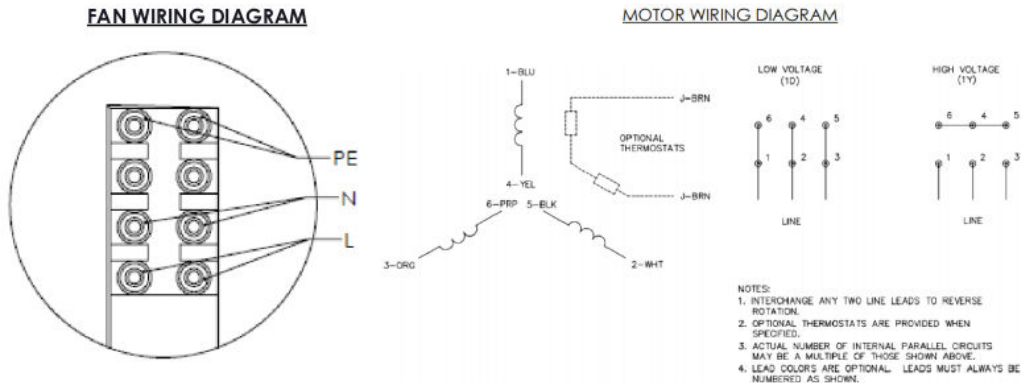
FAN WIRING DIAGRAM

PE
N
L

MOTOR WIRING DIAGRAM

1-BLU
4-YEL
6-PRP 5-BLK
3-ORG
2-WHT
J-BRN
OPTIONAL THERMOSTATS
J-BRN

LOW VOLTAGE (1D)
6 4 5
1 2 3
LINE

HIGH VOLTAGE (1Y)
6 4 5
1 2 3
LINE

NOTES:
1. INTERCHANGE ANY TWO LINE LEADS TO REVERSE ROTATION.
2. OPTIONAL THERMOSTATS ARE PROVIDED WHEN SPECIFIED.
3. ACTUAL NUMBER OF INTERNAL PARALLEL CIRCUITS MAY BE A MULTIPLE OF THOSE SHOWN ABOVE.
4. LEAD COLORS ARE OPTIONAL. LEADS MUST ALWAYS BE NUMBERED AS SHOWN.